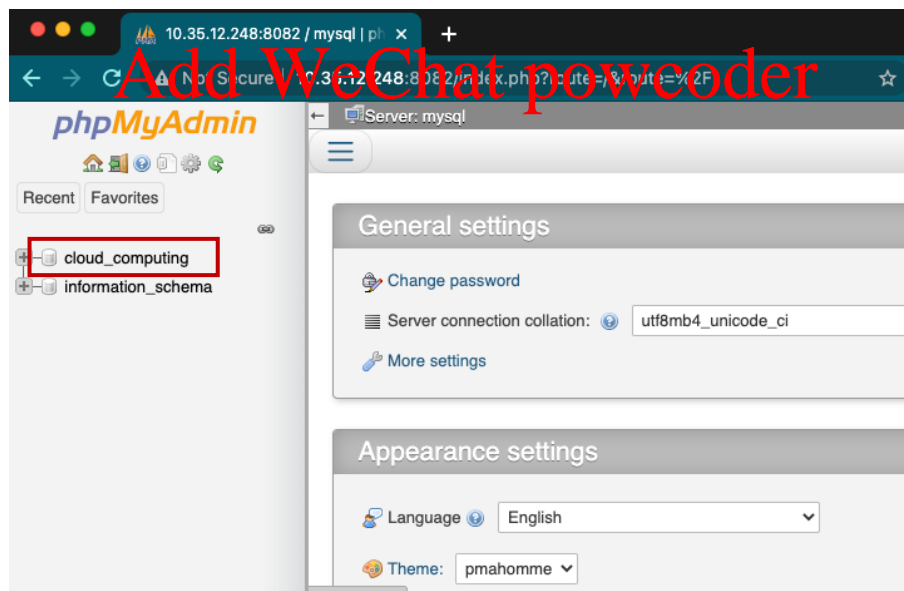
10.35.12.248:8082 / mysql | ph
+
Add WeChat powcoder
Not Secure | 10.35.12.248:8082/index.php?route=/&route=%2F

phpMyAdmin
Recent Favorites
cloud_computing
information_schema

Server: mysql

General settings
Change password
Server connection collation: utf8mb4_unicode_ci
More settings

Appearance settings
Language English
Theme: pmahomme